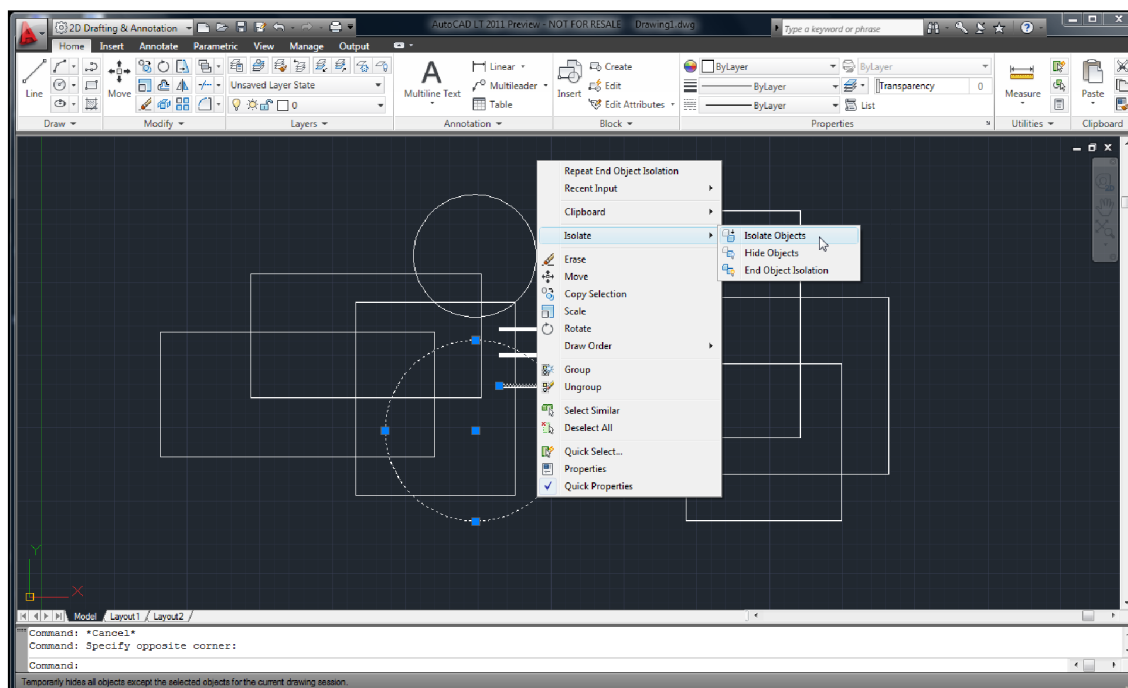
2D Drafting & Annotation

AutoCAD LT 2011 Preview - NOT FOR RESALE Drawing1.dwg

Type a keyword or phrase

Home Insert Annotate Parametric View Manage Output

Line

Move

Unsaved Layer State

0

Multiline Text

Linear

Multileader

Table

Insert

Create

Edit

Edit Attributes

ByLayer

ByLayer

ByLayer

ByLayer

Transparency

0

List

Measure

Paste

Draw

Modify

Layers

Annotation

Block

Properties

Utilities

Clipboard

Repeat End Object Isolation
Recent Input
Clipboard
Isolate
Erase
Move
Copy Selection
Scale
Rotate
Draw Order
Group
Ungroup
Select Similar
Deselect All
Quick Select...
Properties
Quick Properties

Isolate Objects
Hide Objects
End Object Isolation

Model Layout1 Layout2

Command: *Cancel*
Command: Specify opposite corner:

Command:

Temporarily hides all objects except the selected objects for the current drawing session.